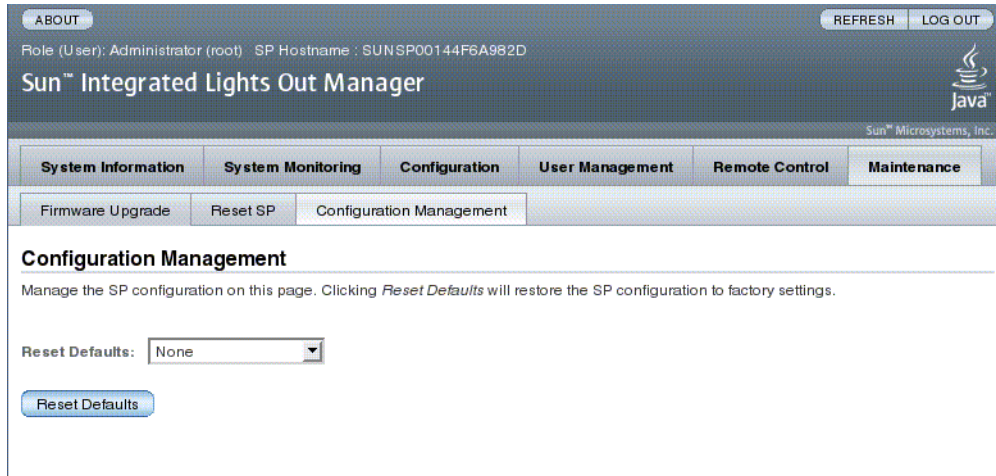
ABOUT

REFRESH LOG OUT

Role (User): Administrator (root) SP Hostname : SUNSP00144F6A982D

Sun™ Integrated Lights Out Manager

Java™

Sun™ Microsystems, Inc.

System Information | System Monitoring | Configuration | User Management | Remote Control | Maintenance

Firmware Upgrade | Reset SP | Configuration Management

Configuration Management

Manage the SP configuration on this page. Clicking *Reset Defaults* will restore the SP configuration to factory settings.

Reset Defaults: None

Reset Defaults